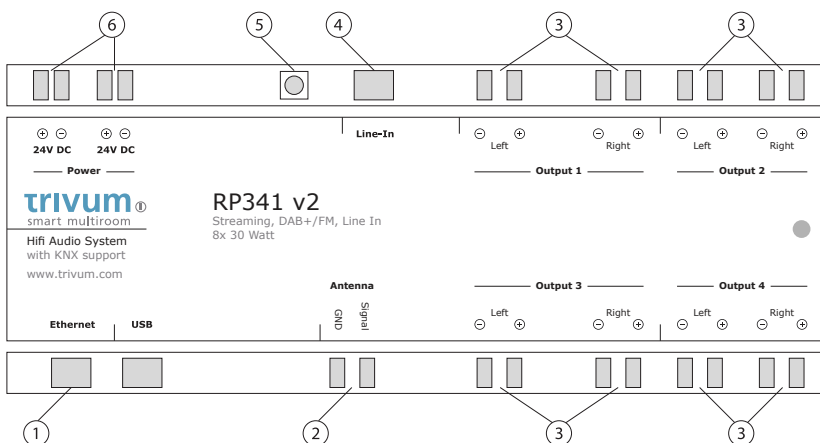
6 5 4 3 3

⊕ ⊖ ⊕ ⊖
24V DC 24V DC
Power

Line-In

⊖ ⊕ ⊖ ⊕
Left Right
Output 1

⊖ ⊕ ⊖ ⊕
Left Right
Output 2

trivum®
smart multiroom
Hifi Audio System
with KNX support
www.trivum.com

RP341 v2
Streaming, DAB+/FM, Line In
8x 30 Watt

Antenna
GND Signal

Output 3
Left Right
⊖ ⊕ ⊖ ⊕

Output 4
Left Right
⊖ ⊕ ⊖ ⊕

Ethernet USB

1 2 3 3